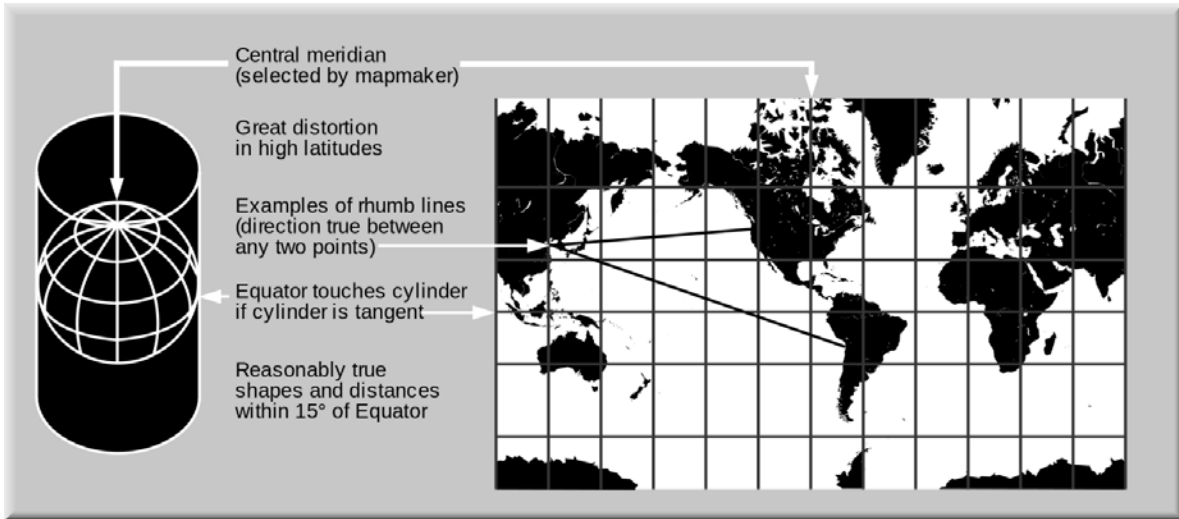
Central meridian (selected by mapmaker)

Great distortion in high latitudes

Examples of rhumb lines (direction true between any two points)

Equator touches cylinder if cylinder is tangent

Reasonably true shapes and distances within 15° of Equator